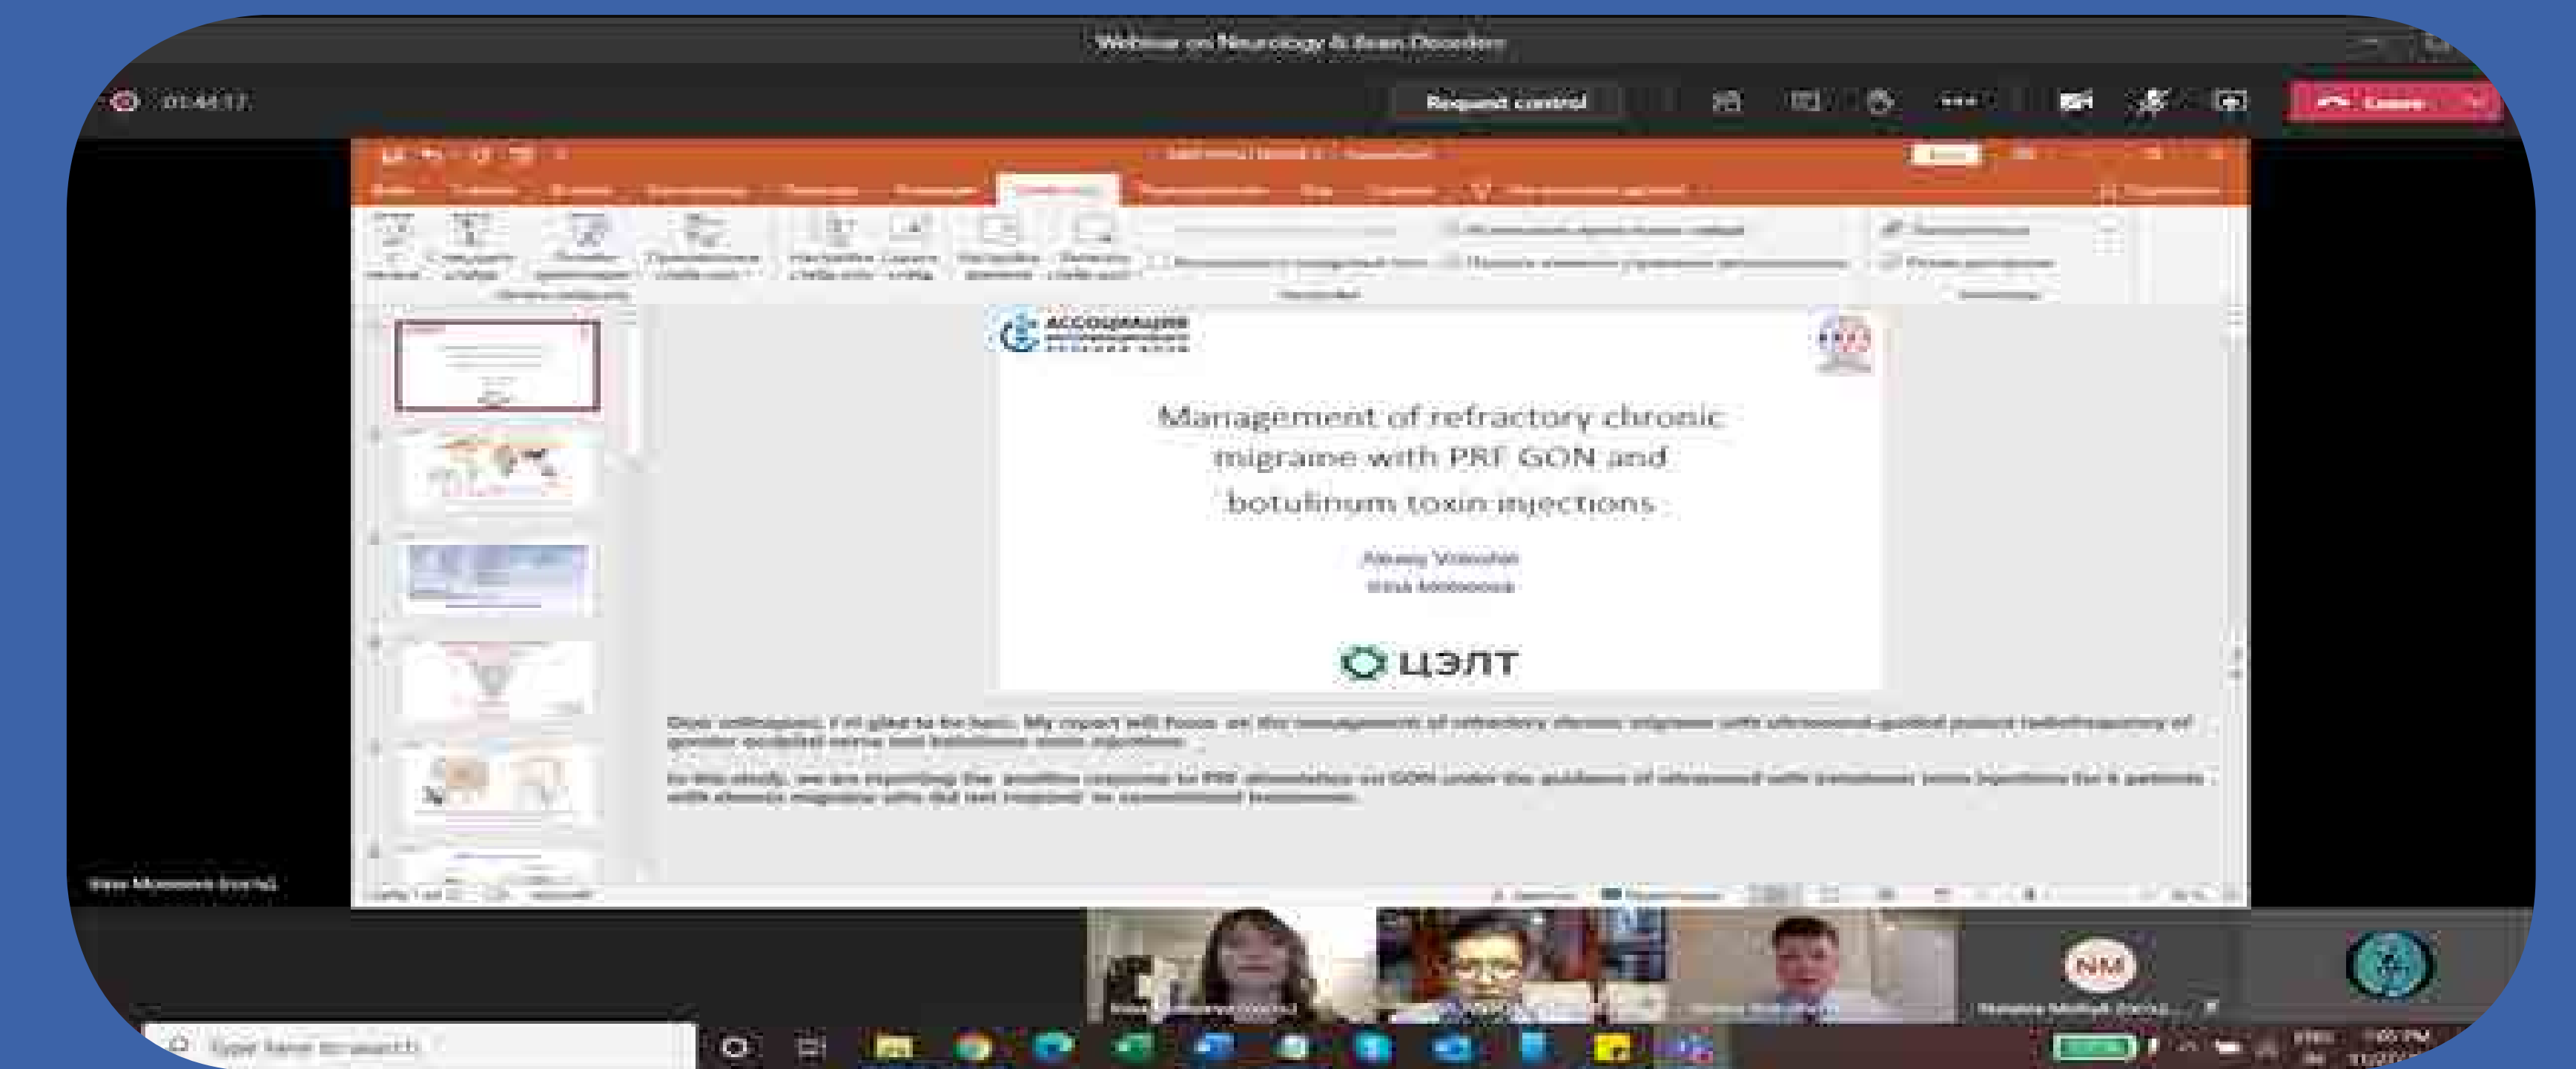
Webinar on Neurology & Brain Disorders

01:44:17

Request control

Leave

АССОЦИАЦИЯ

Management of refractory chronic migraine with PRF GON and botulinum toxin injections

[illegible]
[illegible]

ЦЭЛТ

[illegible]

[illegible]

NM

Type here to search